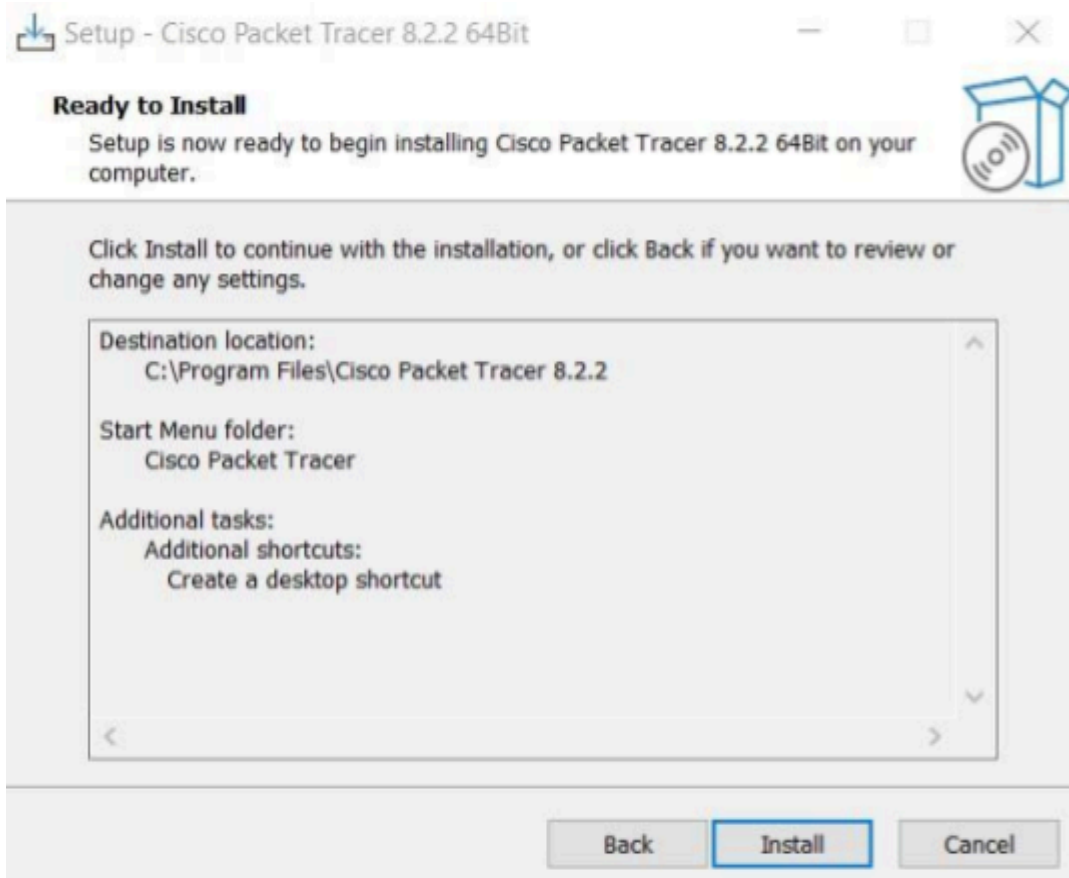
Setup - Cisco Packet Tracer 8.2.2 64Bit

Ready to Install

Setup is now ready to begin installing Cisco Packet Tracer 8.2.2 64Bit on your computer.

Click Install to continue with the installation, or click Back if you want to review or change any settings.

Destination location:
C:\Program Files\Cisco Packet Tracer 8.2.2

Start Menu folder:
Cisco Packet Tracer

Additional tasks:
Additional shortcuts:
Create a desktop shortcut

Back
Install
Cancel